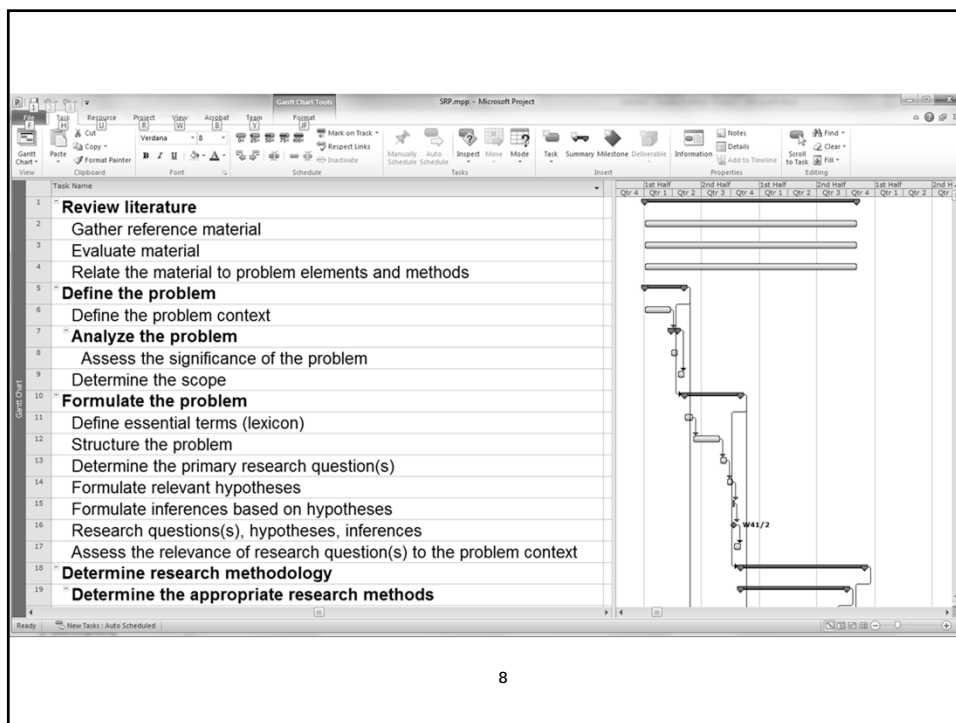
Gantt Chart Tools SRP.mpp - Microsoft Project

File Task Resource Project View Acrobat Team Format

Gantt Chart | Paste | Cut | Copy | Format Painter | Verdana | 8 | B I U | Mark on Track | Respect Links | Inactivate | Manually Schedule | Auto Schedule | Inspect | Move | Mode | Task | Summary | Milestone | Deliverable | Information | Notes | Details | Add to Timeline | Scroll to Task | Find | Clear | Fill

View | Clipboard | Font | Schedule | Tasks | Insert | Properties | Editing

Task Name

1 Review literature
2 Gather reference material
3 Evaluate material
4 Relate the material to problem elements and methods
5 Define the problem
6 Define the problem context
7 Analyze the problem
8 Assess the significance of the problem
9 Determine the scope
10 Formulate the problem
11 Define essential terms (lexicon)
12 Structure the problem
13 Determine the primary research question(s)
14 Formulate relevant hypotheses
15 Formulate inferences based on hypotheses
16 Research questions(s), hypotheses, inferences
17 Assess the relevance of research question(s) to the problem context
18 Determine research methodology
19 Determine the appropriate research methods

1st Half | 2nd Half | 1st Half | 2nd Half | 1st Half | 2nd H
Qtr 4 | Qtr 1 | Qtr 2 | Qtr 3 | Qtr 4 | Qtr 1 | Qtr 2 | Qtr 3 | Qtr 4 | Qtr 1 | Qtr 2 | Qtr

W41/2

Gantt Chart

Ready | New Tasks : Auto Scheduled

8